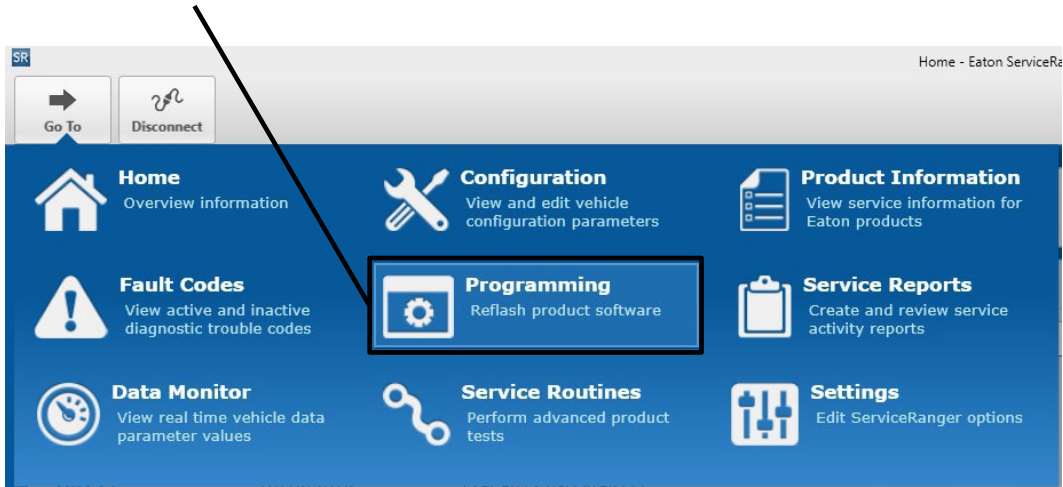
SR

Home - Eaton ServiceRa

Go To

Disconnect

Home
Overview information

Configuration
View and edit vehicle configuration parameters

Product Information
View service information for Eaton products

Fault Codes
View active and inactive diagnostic trouble codes

Programming
Reflash product software

Service Reports
Create and review service activity reports

Data Monitor
View real time vehicle data parameter values

Service Routines
Perform advanced product tests

Settings
Edit ServiceRanger options